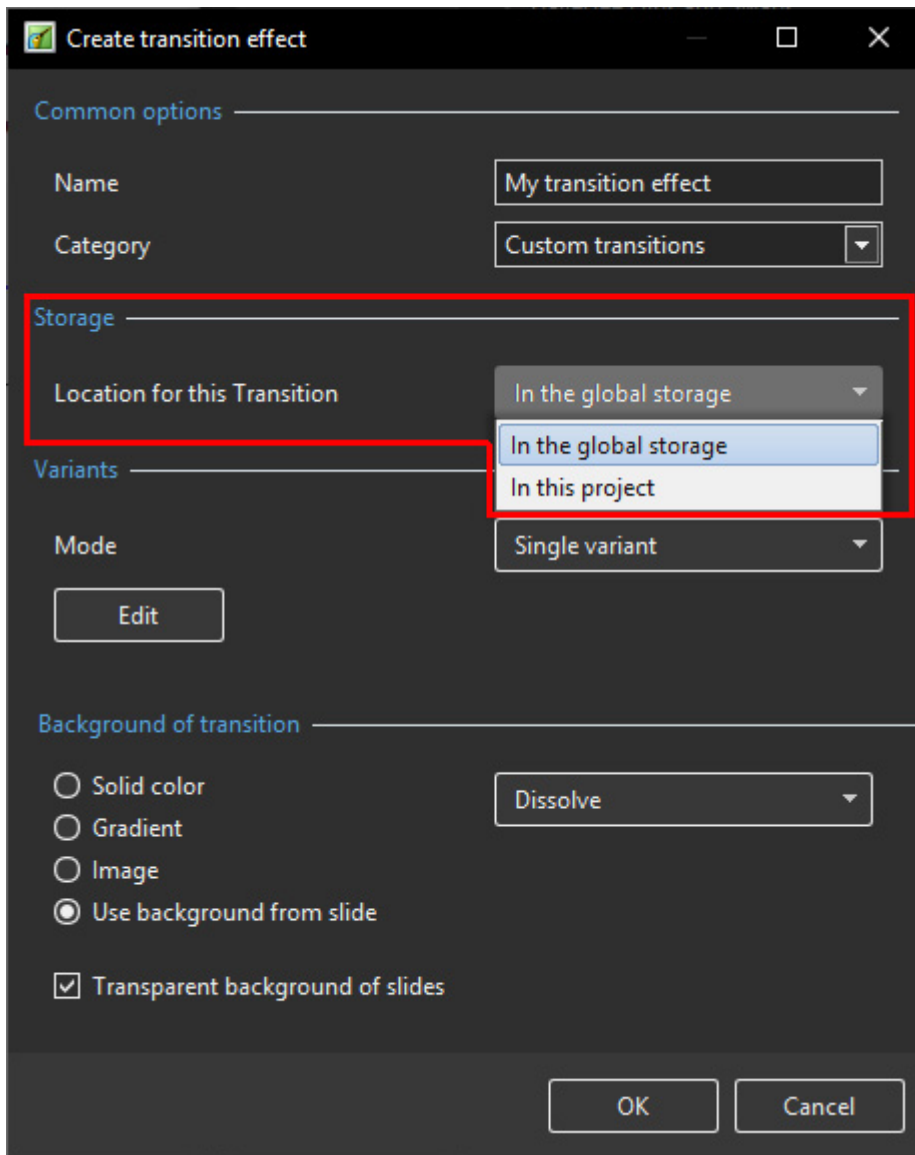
Create transition effect

Common options

Name
My transition effect

Category
Custom transitions

Storage

Location for this Transition
In the global storage

In the global storage
In this project

Variants

Mode
Single variant

Edit

Background of transition

Solid color
Gradient
Image
Use background from slide

Dissolve

Transparent background of slides

OK
Cancel